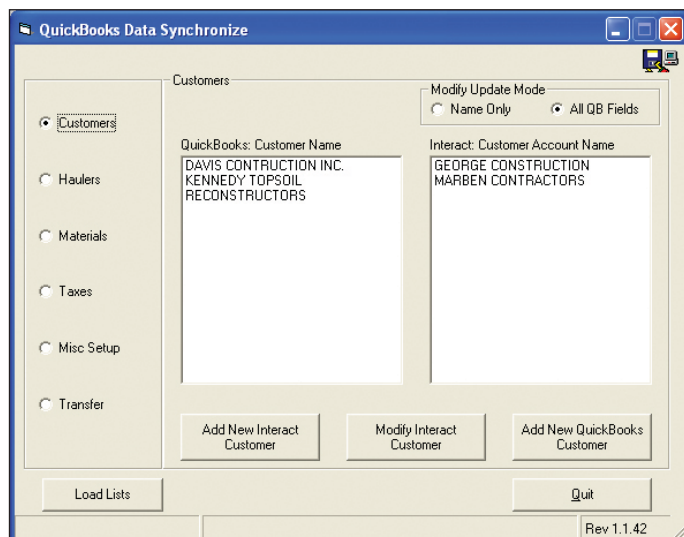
QuickBooks Data Synchronize

Customers
Haulers
Materials
Taxes
Misc Setup
Transfer

Customers

Modify Update Mode
Name Only
All QB Fields

QuickBooks: Customer Name
DAVIS CONTRUCTION INC.
KENNEDY TOPSOIL
RECONSTRUCTORS

Interact: Customer Account Name
GEORGE CONSTRUCTION
MARBEN CONTRACTORS

Add New Interact Customer
Modify Interact Customer
Add New QuickBooks Customer

Load Lists
Quit

Rev 1.1.42